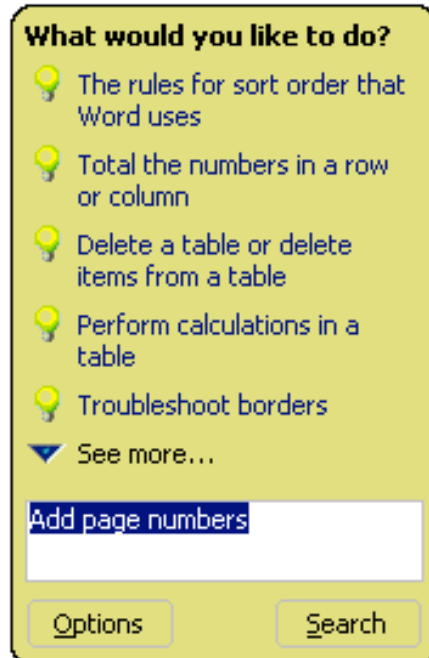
What would you like to do?

The rules for sort order that Word uses

Total the numbers in a row or column

Delete a table or delete items from a table

Perform calculations in a table

Troubleshoot borders

See more...

Add page numbers

Options

Search